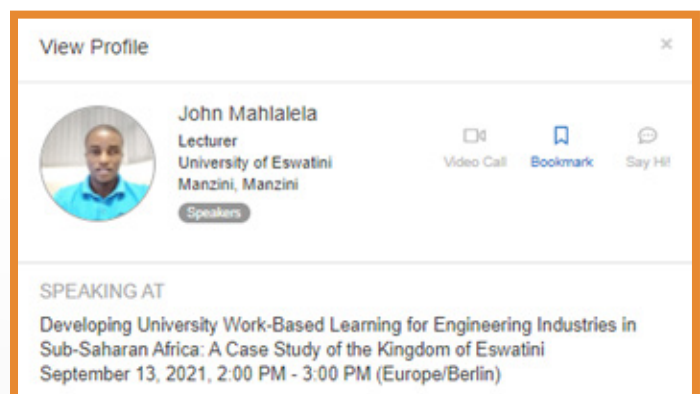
View Profile

×

John Mahlalela

Lecturer

University of Eswatini

Manzini, Manzini

Speakers

Video Call

Bookmark

Say Hi!

SPEAKING AT

Developing University Work-Based Learning for Engineering Industries in Sub-Saharan Africa: A Case Study of the Kingdom of Eswatini

September 13, 2021, 2:00 PM - 3:00 PM (Europe/Berlin)